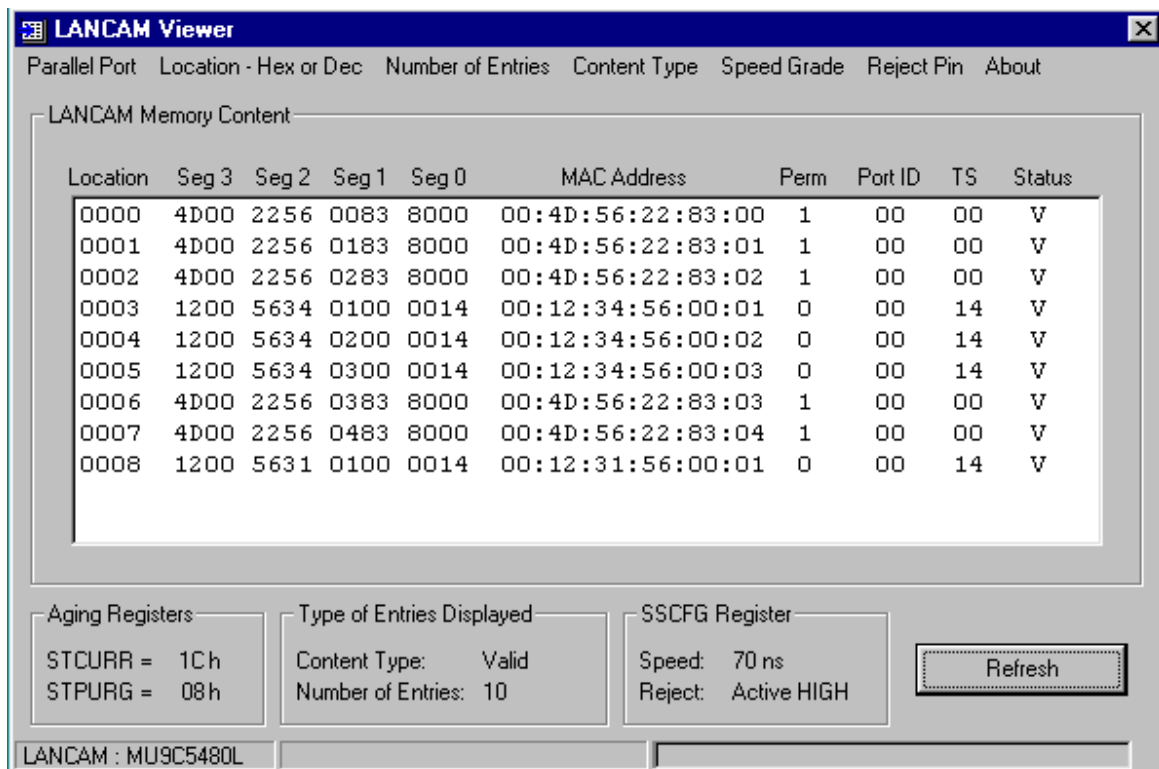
LANCAM Viewer

Parallel Port Location - Hex or Dec Number of Entries Content Type Speed Grade Reject Pin About

LANCAM Memory Content

| Location | Seg 3 | Seg 2 | Seg 1 | Seg 0 | MAC Address | Perm | Port ID | TS | Status |
|---|---|---|---|---|---|---|---|---|---|
| 0000 | 4D00 | 2256 | 0083 | 8000 | 00:4D:56:22:83:00 | 1 | 00 | 00 | V |
| 0001 | 4D00 | 2256 | 0183 | 8000 | 00:4D:56:22:83:01 | 1 | 00 | 00 | V |
| 0002 | 4D00 | 2256 | 0283 | 8000 | 00:4D:56:22:83:02 | 1 | 00 | 00 | V |
| 0003 | 1200 | 5634 | 0100 | 0014 | 00:12:34:56:00:01 | 0 | 00 | 14 | V |
| 0004 | 1200 | 5634 | 0200 | 0014 | 00:12:34:56:00:02 | 0 | 00 | 14 | V |
| 0005 | 1200 | 5634 | 0300 | 0014 | 00:12:34:56:00:03 | 0 | 00 | 14 | V |
| 0006 | 4D00 | 2256 | 0383 | 8000 | 00:4D:56:22:83:03 | 1 | 00 | 00 | V |
| 0007 | 4D00 | 2256 | 0483 | 8000 | 00:4D:56:22:83:04 | 1 | 00 | 00 | V |
| 0008 | 1200 | 5631 | 0100 | 0014 | 00:12:31:56:00:01 | 0 | 00 | 14 | V |

Aging Registers
STCURR = 1C h
STPURG = 08 h

Type of Entries Displayed
Content Type: Valid
Number of Entries: 10

SSCFG Register
Speed: 70 ns
Reject: Active HIGH

Refresh

LANCAM : MU9C5480L